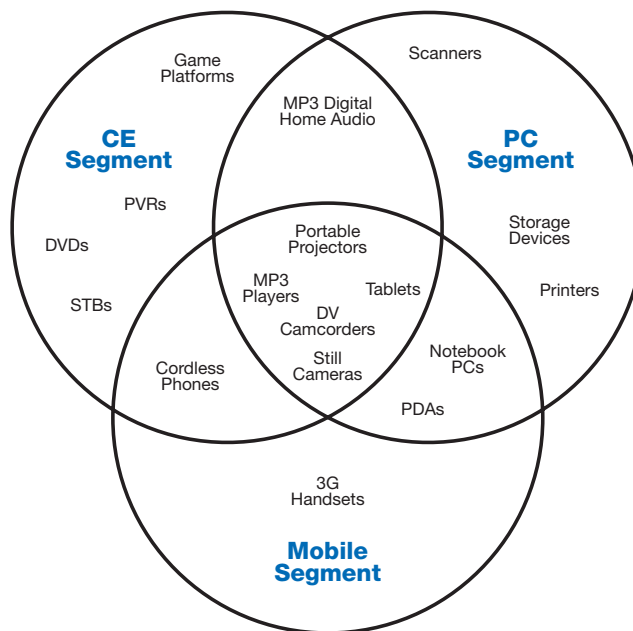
Game Platforms

CE Segment

PVRs

DVDs

STBs

MP3 Digital Home Audio

Scanners

PC Segment

Storage Devices

Printers

Portable Projectors

MP3 Players

Tablets

DV Camcorders

Still Cameras

Cordless Phones

Notebook PCs

PDAs

3G Handsets

Mobile Segment